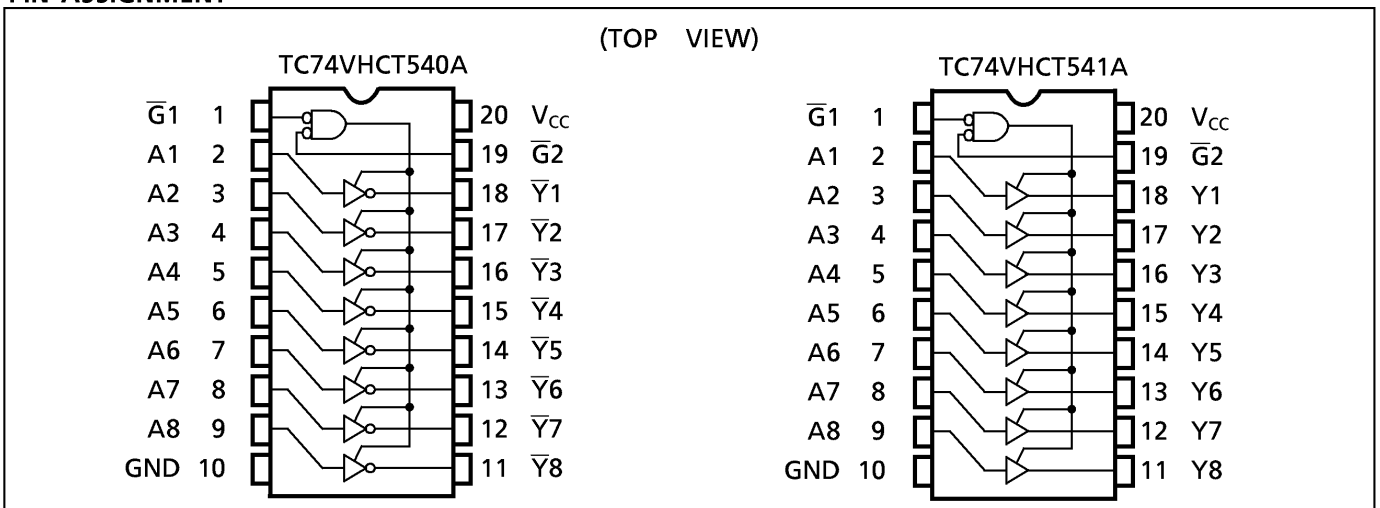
(TOP VIEW)

TC74VHCT540A

$\overline{G}1$ 1
A1 2
A2 3
A3 4
A4 5
A5 6
A6 7
A7 8
A8 9
GND 10

20 $V_{CC}$
19 $\overline{G}2$
18 $\overline{Y}1$
17 $\overline{Y}2$
16 $\overline{Y}3$
15 $\overline{Y}4$
14 $\overline{Y}5$
13 $\overline{Y}6$
12 $\overline{Y}7$
11 $\overline{Y}8$

TC74VHCT541A

$\overline{G}1$ 1
A1 2
A2 3
A3 4
A4 5
A5 6
A6 7
A7 8
A8 9
GND 10

20 $V_{CC}$
19 $\overline{G}2$
18 Y1
17 Y2
16 Y3
15 Y4
14 Y5
13 Y6
12 Y7
11 Y8